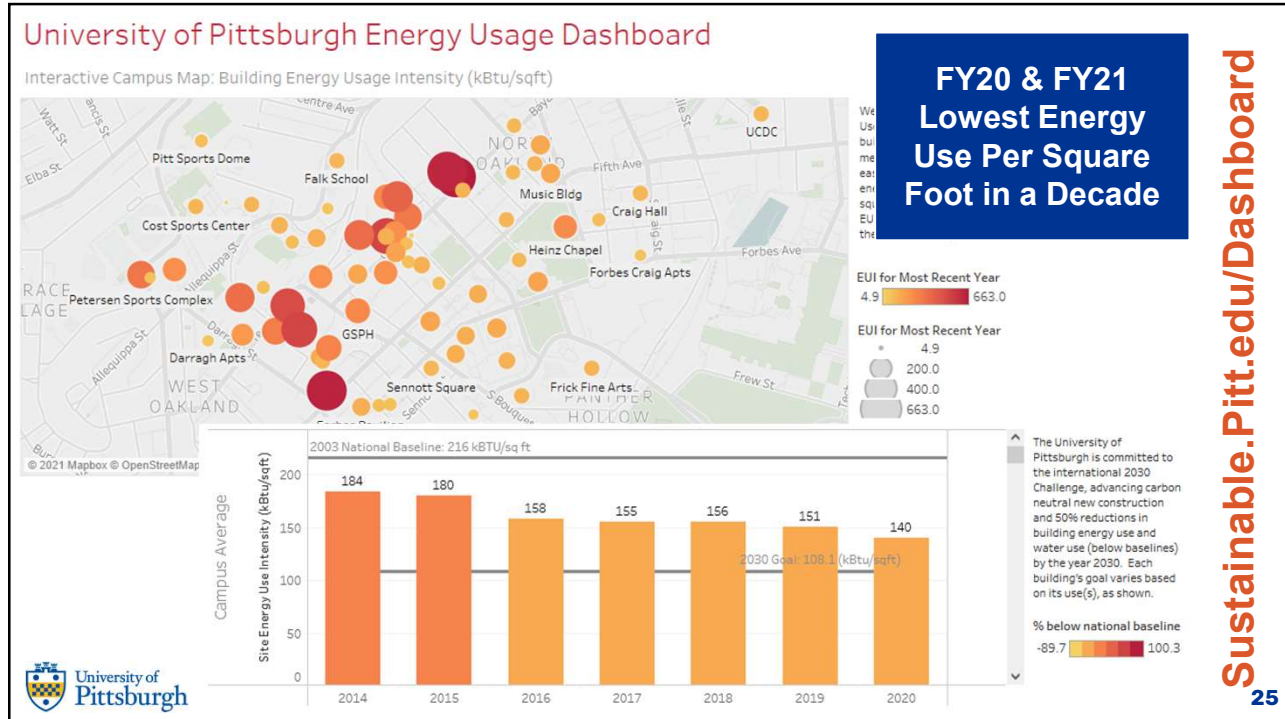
University of Pittsburgh Energy Usage Dashboard

Interactive Campus Map: Building Energy Usage Intensity (kBtu/sqft)

Centre Ave
Watt St
Elba St
Pitt Sports Dome
Falk School
NORTH OAKLAND
Fifth Ave
Music Bldg
UCDC
Craig Hall
Cost Sports Center
Heinz Chapel
Forbes Ave
Forbes Craig Apts
Allequippa St
RACE LAGE
Petersen Sports Complex
GSPH
Darragh Apts
WEST OAKLAND
Sennott Square
Frick Fine Arts
PANTHER HOLLOW
Frew St
© 2021 Mapbox © OpenStreetMap

We Us bui me eas en squ EU the

FY20 & FY21 Lowest Energy Use Per Square Foot in a Decade

EUI for Most Recent Year
4.9 663.0

EUI for Most Recent Year
4.9
200.0
400.0
663.0

2003 National Baseline: 216 kBTU/sq ft

Campus Average
Site Energy Use Intensity (kBtu/sqft)

| Year | Value |
|---|---|
| 2014 | 184 |
| 2015 | 180 |
| 2016 | 158 |
| 2017 | 155 |
| 2018 | 156 |
| 2019 | 151 |
| 2020 | 140 |

200
150
100
50
0

2030 Goal: 108.1 (kBtu/sqft)

The University of Pittsburgh is committed to the international 2030 Challenge, advancing carbon neutral new construction and 50% reductions in building energy use and water use (below baselines) by the year 2030. Each building's goal varies based on its use(s), as shown.

% below national baseline
-89.7 100.3

University of Pittsburgh

Sustainable.Pitt.edu/Dashboard

25